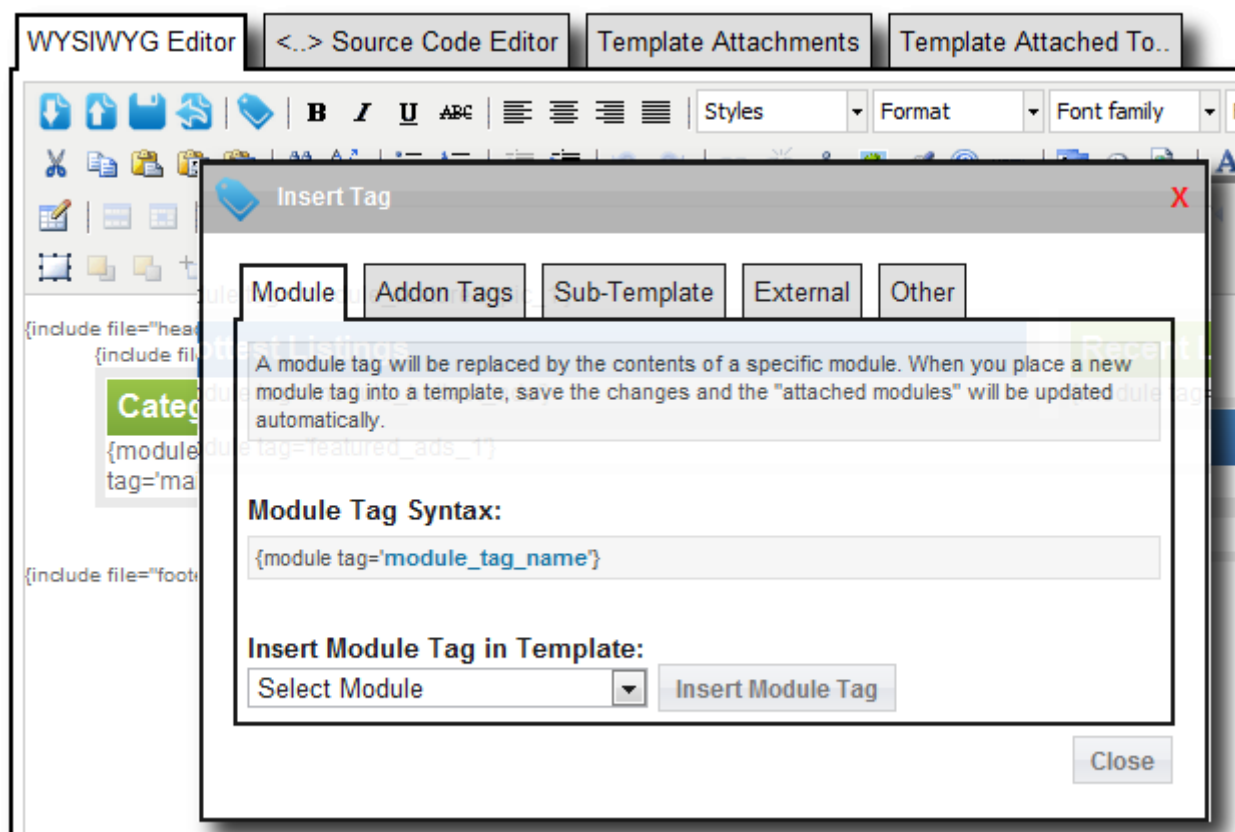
WYSIWYG Editor
<..> Source Code Editor
Template Attachments
Template Attached To..

B I U ABC
Styles
Format
Font family

{include file="hea
{include fil
Categ
{module
tag='ma

{include file="foote

Insert Tag
X

Module
Addon Tags
Sub-Template
External
Other

A module tag will be replaced by the contents of a specific module. When you place a new module tag into a template, save the changes and the "attached modules" will be updated automatically.

Module Tag Syntax:

{module tag='module_tag_name'}

Insert Module Tag in Template:

Select Module
Insert Module Tag

Close